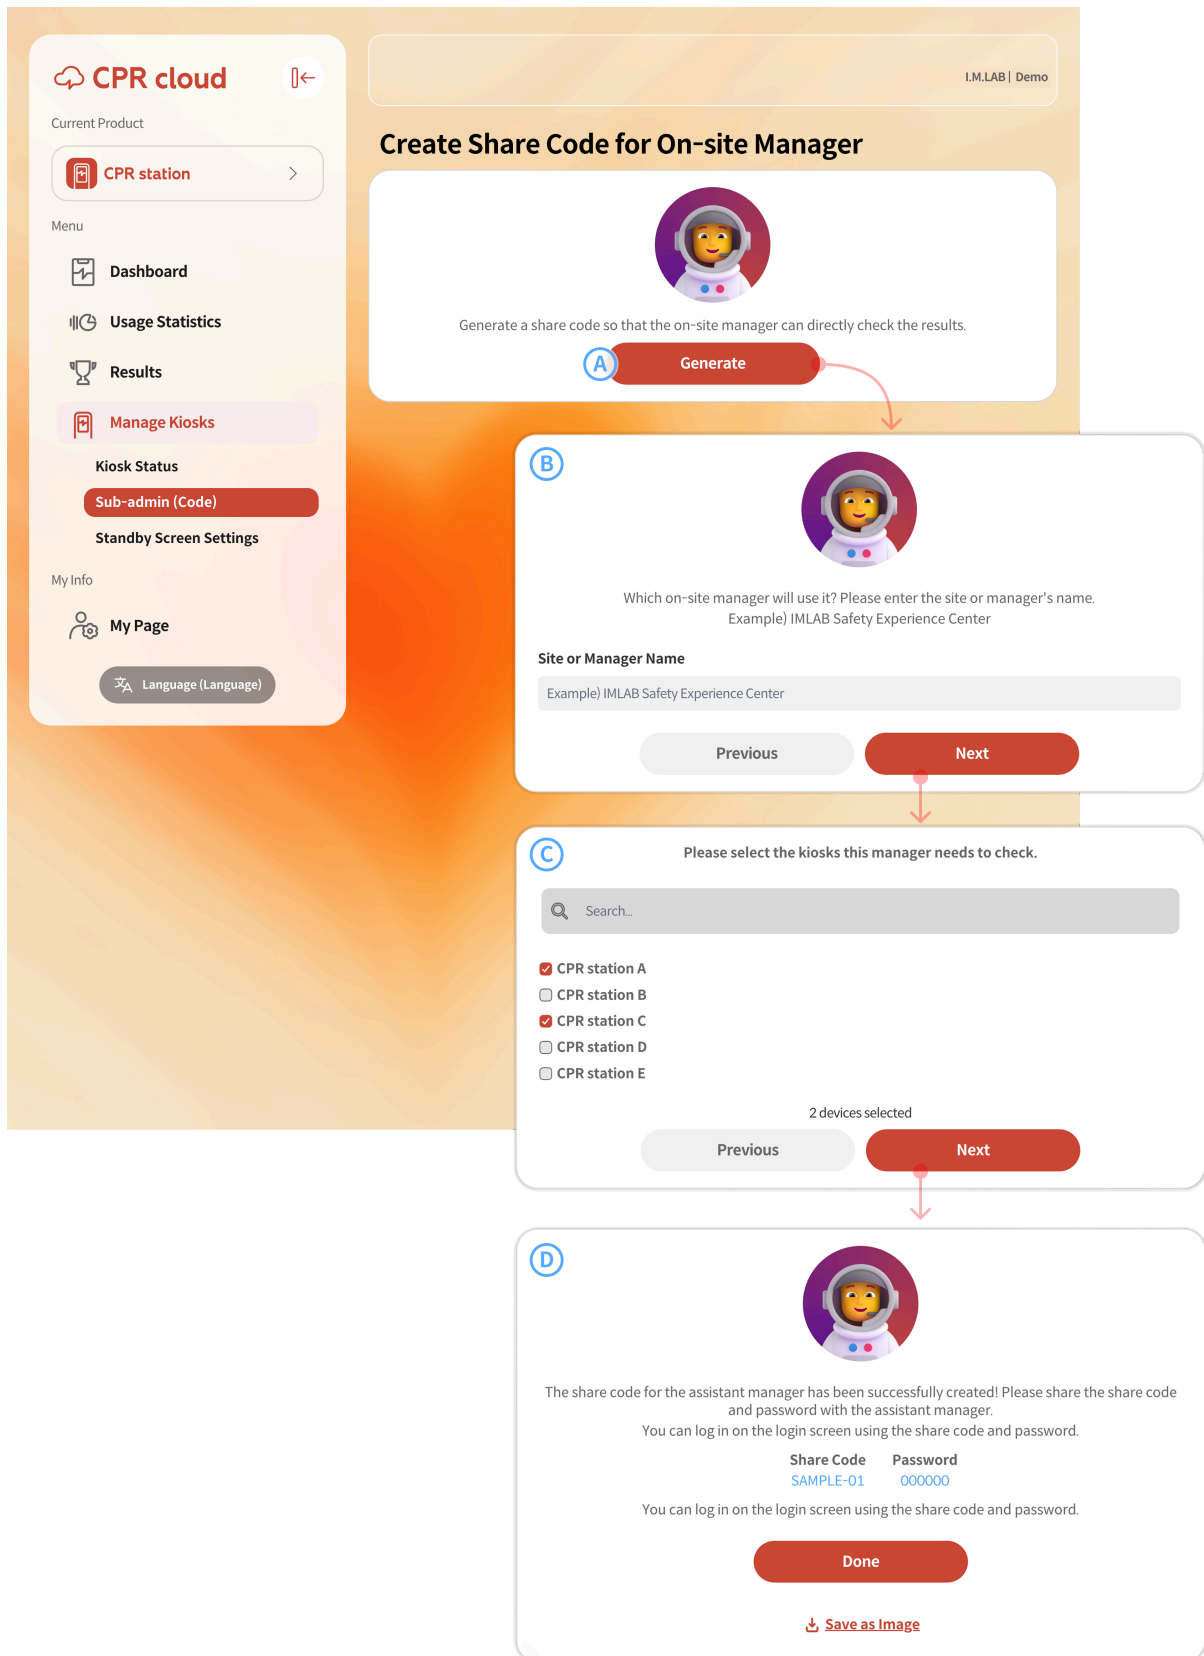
CPR cloud

Current Product

CPR station

Menu

Dashboard

Usage Statistics

Results

Manage Kiosks

Kiosk Status

Sub-admin (Code)

Standby Screen Settings

My Info

My Page

Language (Language)

I.M.LAB | Demo

Create Share Code for On-site Manager

Generate a share code so that the on-site manager can directly check the results.

A

Generate

B

Which on-site manager will use it? Please enter the site or manager's name.
Example) IMLAB Safety Experience Center

Site or Manager Name

Example) IMLAB Safety Experience Center

Previous

Next

C

Please select the kiosks this manager needs to check.

Search...

CPR station A
CPR station B
CPR station C
CPR station D
CPR station E

2 devices selected

Previous

Next

D

The share code for the assistant manager has been successfully created! Please share the share code and password with the assistant manager.
You can log in on the login screen using the share code and password.

| Share Code | Password |
|---|---|
| SAMPLE-01 | 000000 |

You can log in on the login screen using the share code and password.

Done

Save as Image